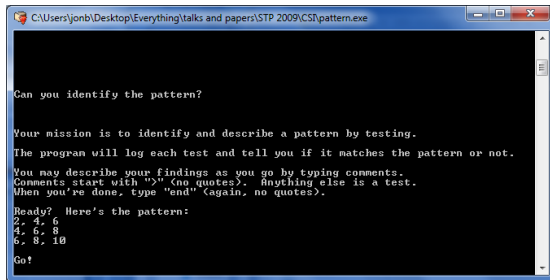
C:\Users\jonb\Desktop\Everything\talks and papers\STP 2009\CSI\pattern.exe

Can you identify the pattern?

Your mission is to identify and describe a pattern by testing.

The program will log each test and tell you if it matches the pattern or not.

You may describe your findings as you go by typing comments. Comments start with ">" (no quotes). Anything else is a test. When you're done, type "end" (again, no quotes).

Ready? Here's the pattern:
2, 4, 6
4, 6, 8
6, 8, 10

Go!